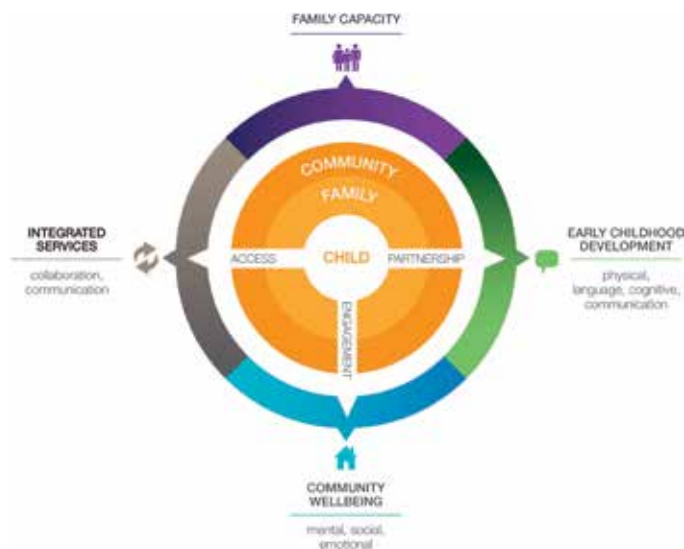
FAMILY CAPACITY

INTEGRATED SERVICES
collaboration, communication

COMMUNITY
FAMILY
ACCESS
CHILD
PARTNERSHIP
ENGAGEMENT

EARLY CHILDHOOD DEVELOPMENT
physical, language, cognitive, communication

COMMUNITY WELLBEING
mental, social, emotional